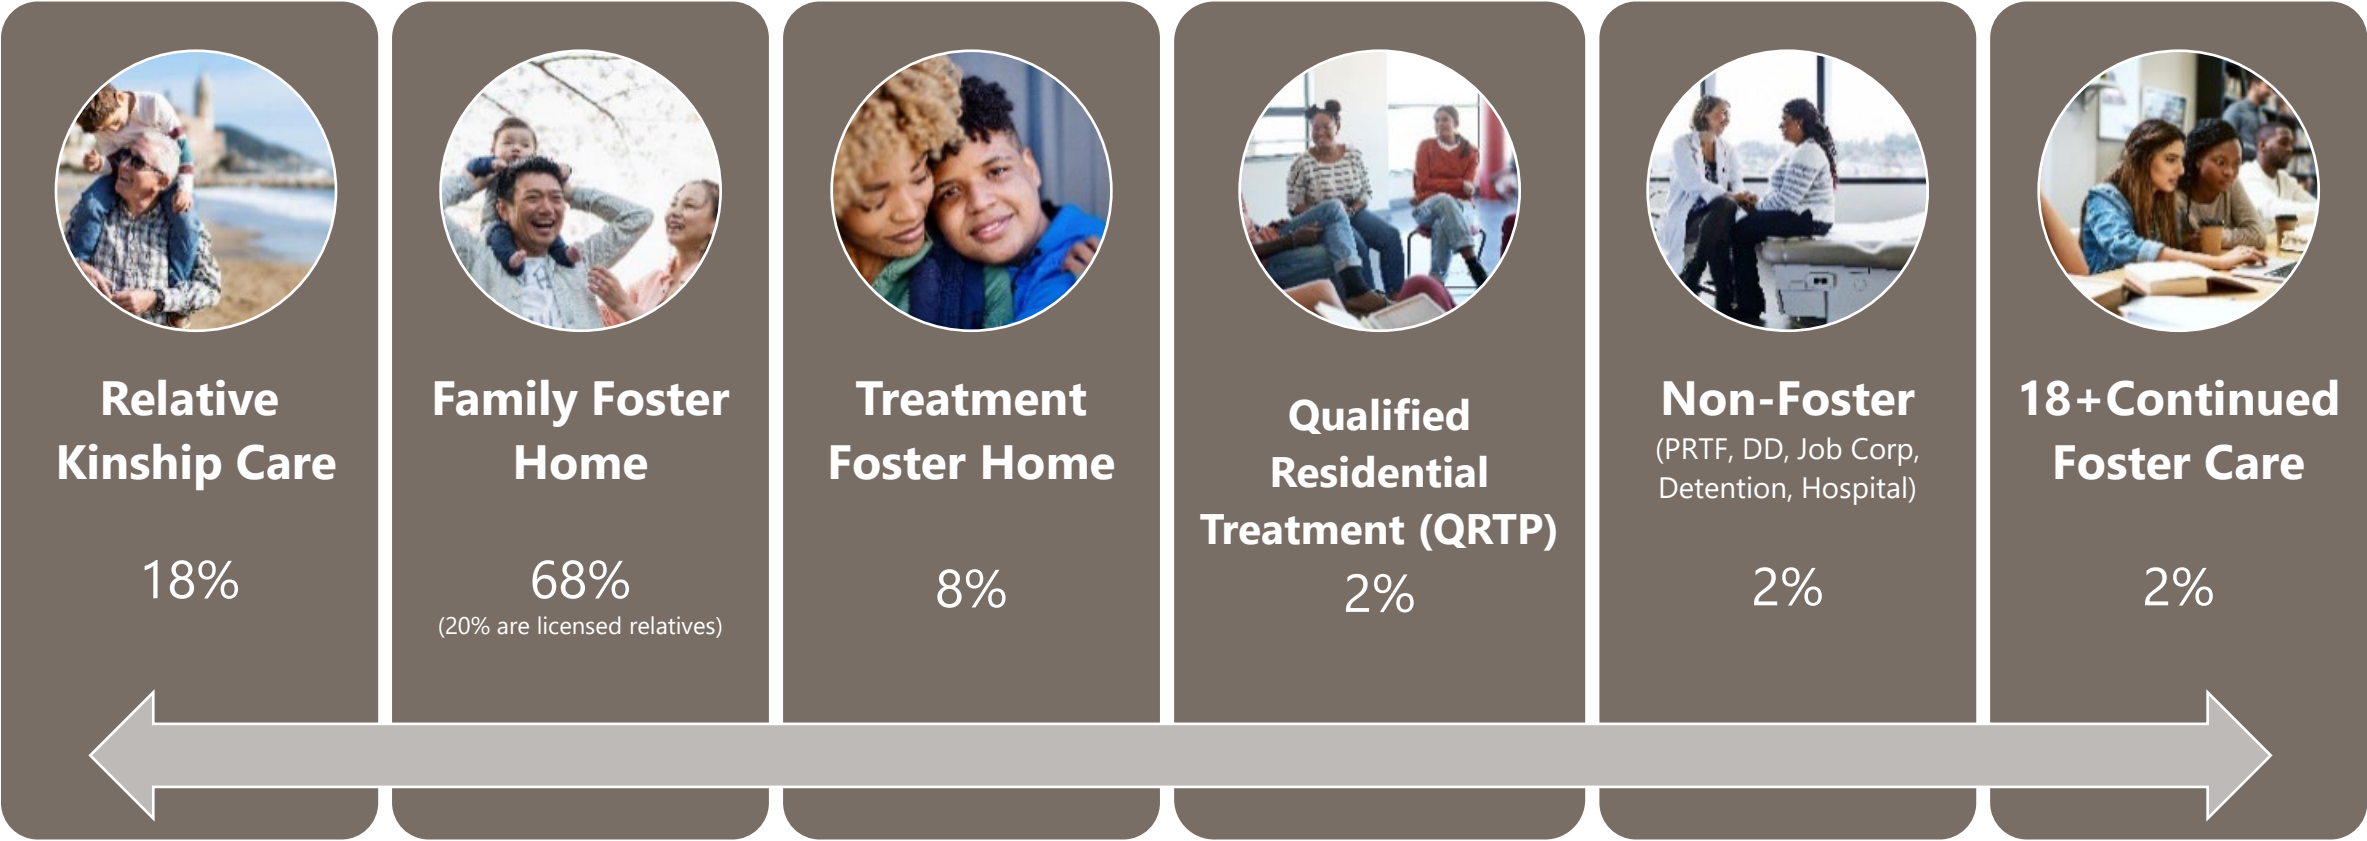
Relative Kinship Care

18%

Family Foster Home

68%
(20% are licensed relatives)

Treatment Foster Home

8%

Qualified Residential Treatment (QRTP)

2%

Non-Foster
(PRTF, DD, Job Corp, Detention, Hospital)

2%

18+Continued Foster Care

2%